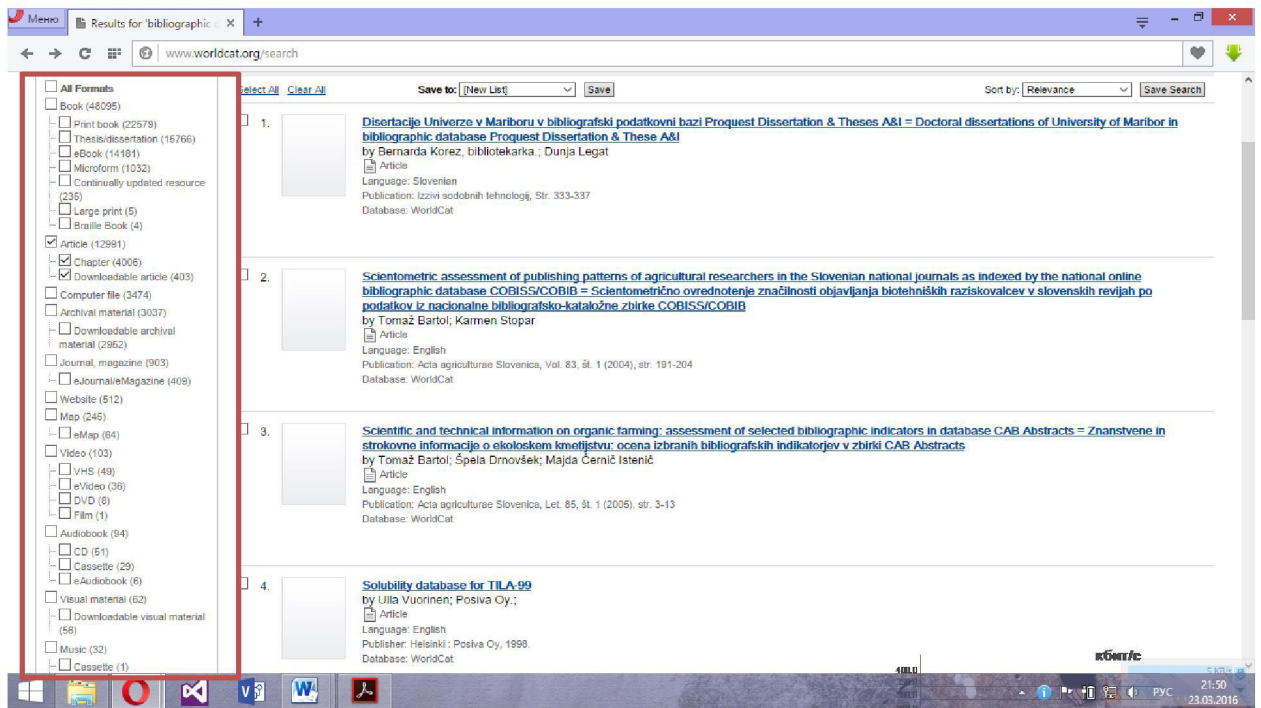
Меню | Results for 'bibliographic | +

www.worldcat.org/search

All Formats
Book (48095)
Print book (22579)
Thesis/dissertation (15766)
eBook (14181)
Microform (1032)
Continually updated resource (235)
Large print (5)
Braille Book (4)
Article (12991)
Chapter (4006)
Downloadable article (403)
Computer file (3474)
Archival material (3037)
Downloadable archival material (2962)
Journal, magazine (903)
eJournal/eMagazine (409)
Website (512)
Map (245)
eMap (64)
Video (103)
VHS (49)
eVideo (36)
DVD (8)
Film (1)
Audiobook (94)
CD (51)
Cassette (29)
eAudiobook (6)
Visual material (62)
Downloadable visual material (58)
Music (32)
Cassette (1)

Select All Clear All

Save to: [New List] Save

Sort by: Relevance Save Search

1. Disertacije Univerze v Mariboru v bibliografski podatkovni bazi Proquest Dissertation & Theses A&I = Doctoral dissertations of University of Maribor in bibliographic database Proquest Dissertation & These A&I
by Bernarda Korez, bibliotekarka.; Dunja Legat
Article
Language: Slovenian
Publication: Izzivi sodobnih tehnologij, Str. 333-337
Database: WorldCat

2. Scientometric assessment of publishing patterns of agricultural researchers in the Slovenian national journals as indexed by the national online bibliographic database COBISS/COBIB = Scientometrično ovrednotenje značilnosti objavljanja biotehniških raziskovalcev v slovenskih revijah po podatkov iz nacionalne bibliografsko-kataložne zbirke COBISS/COBIB
by Tomaž Bartol; Karmen Stopar
Article
Language: English
Publication: Acta agriculturae Slovenica, Vol. 83, št. 1 (2004), str. 191-204
Database: WorldCat

3. Scientific and technical information on organic farming: assessment of selected bibliographic indicators in database CAB Abstracts = Znanstvene in strokovne informacije o ekoloskem kmetijstvu: ocena izbranih bibliografskih indikatorjev v zbirki CAB Abstracts
by Tomaž Bartol; Špela Drnovšek; Majda Černič Istenič
Article
Language: English
Publication: Acta agriculturae Slovenica, Let. 85, št. 1 (2005), str. 3-13
Database: WorldCat

4. Solubility database for TILA-99
by Ulla Vuorinen; Posiva Oy.;
Article
Language: English
Publisher: Helsinki : Posiva Oy, 1998.
Database: WorldCat

РУС 21:50 23.03.2016